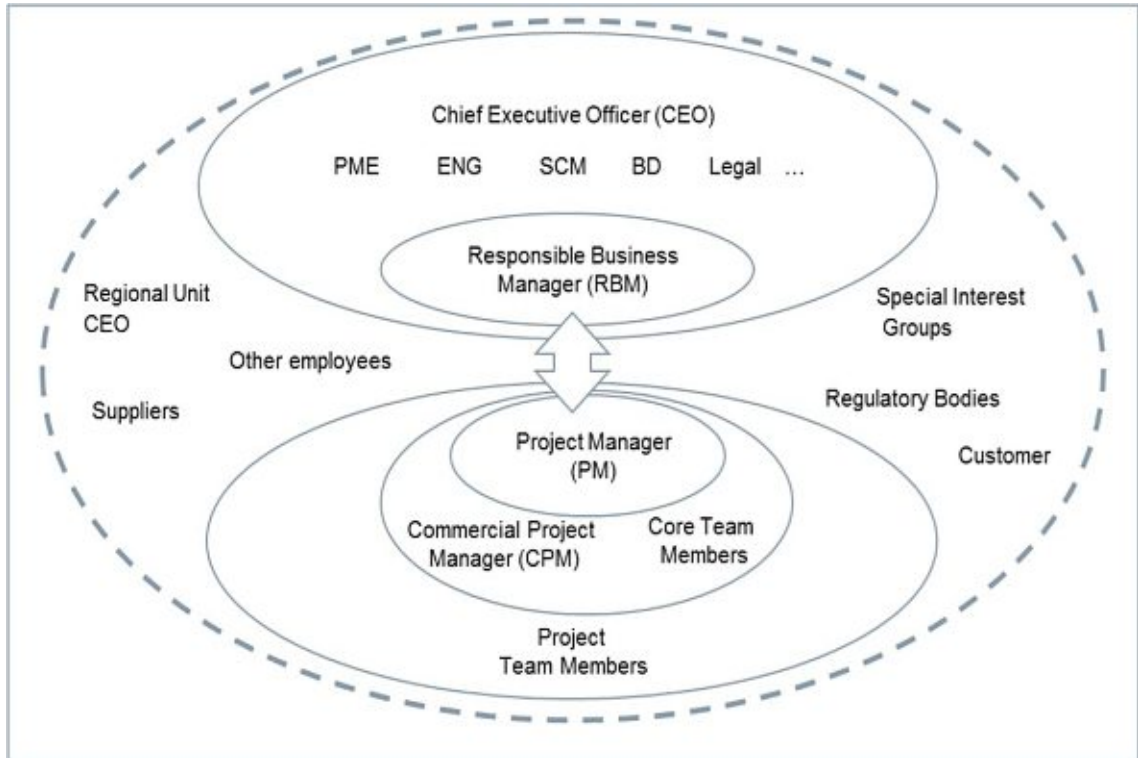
Chief Executive Officer (CEO)

PME ENG SCM BD Legal ...

Responsible Business Manager (RBM)

Regional Unit CEO

Special Interest Groups

Other employees

Suppliers

Regulatory Bodies

Project Manager (PM)

Customer

Commercial Project Manager (CPM)

Core Team Members

Project Team Members